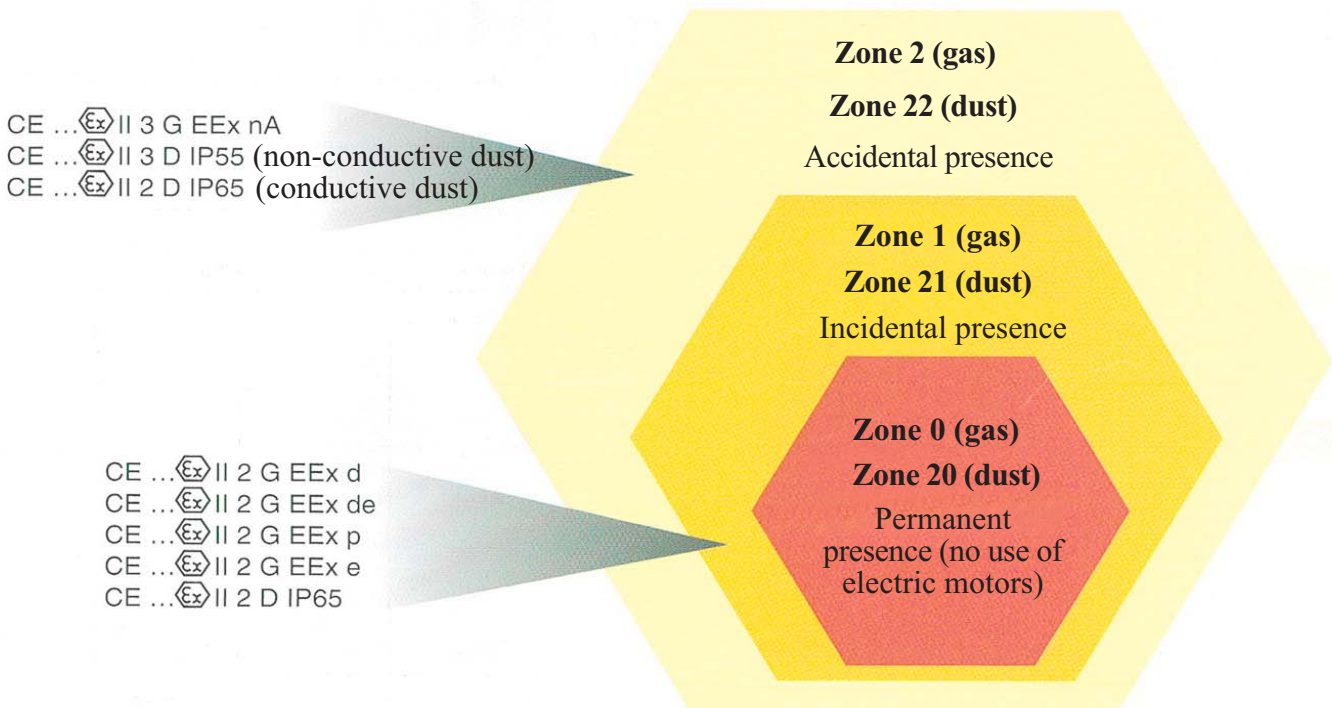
CE ... Ex II 3 G EEx nA
CE ... Ex II 3 D IP55 (non-conductive dust)
CE ... Ex II 2 D IP65 (conductive dust)

CE ... Ex II 2 G EEx d
CE ... Ex II 2 G EEx de
CE ... Ex II 2 G EEx p
CE ... Ex II 2 G EEx e
CE ... Ex II 2 D IP65

Zone 2 (gas)
Zone 22 (dust)
Accidental presence

Zone 1 (gas)
Zone 21 (dust)
Incidental presence

Zone 0 (gas)
Zone 20 (dust)
Permanent presence (no use of electric motors)